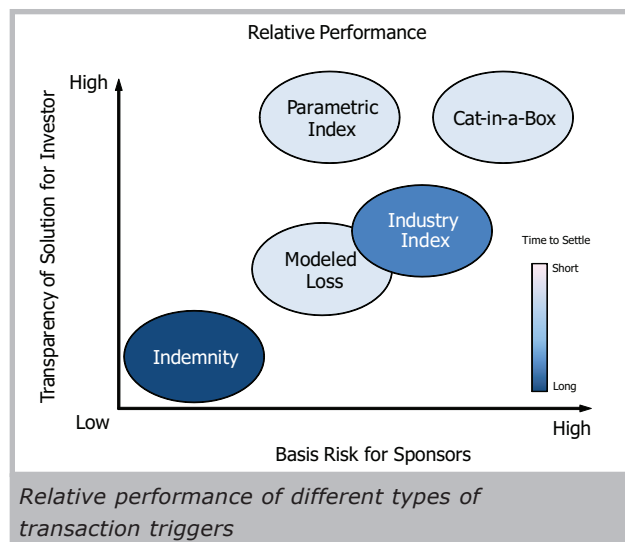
Relative Performance

High

Transparency of Solution for Investor

Low

Parametric Index

Cat-in-a-Box

Industry Index

Modeled Loss

Indemnity

Time to Settle

Short

Long

High

Basis Risk for Sponsors

Relative performance of different types of transaction triggers